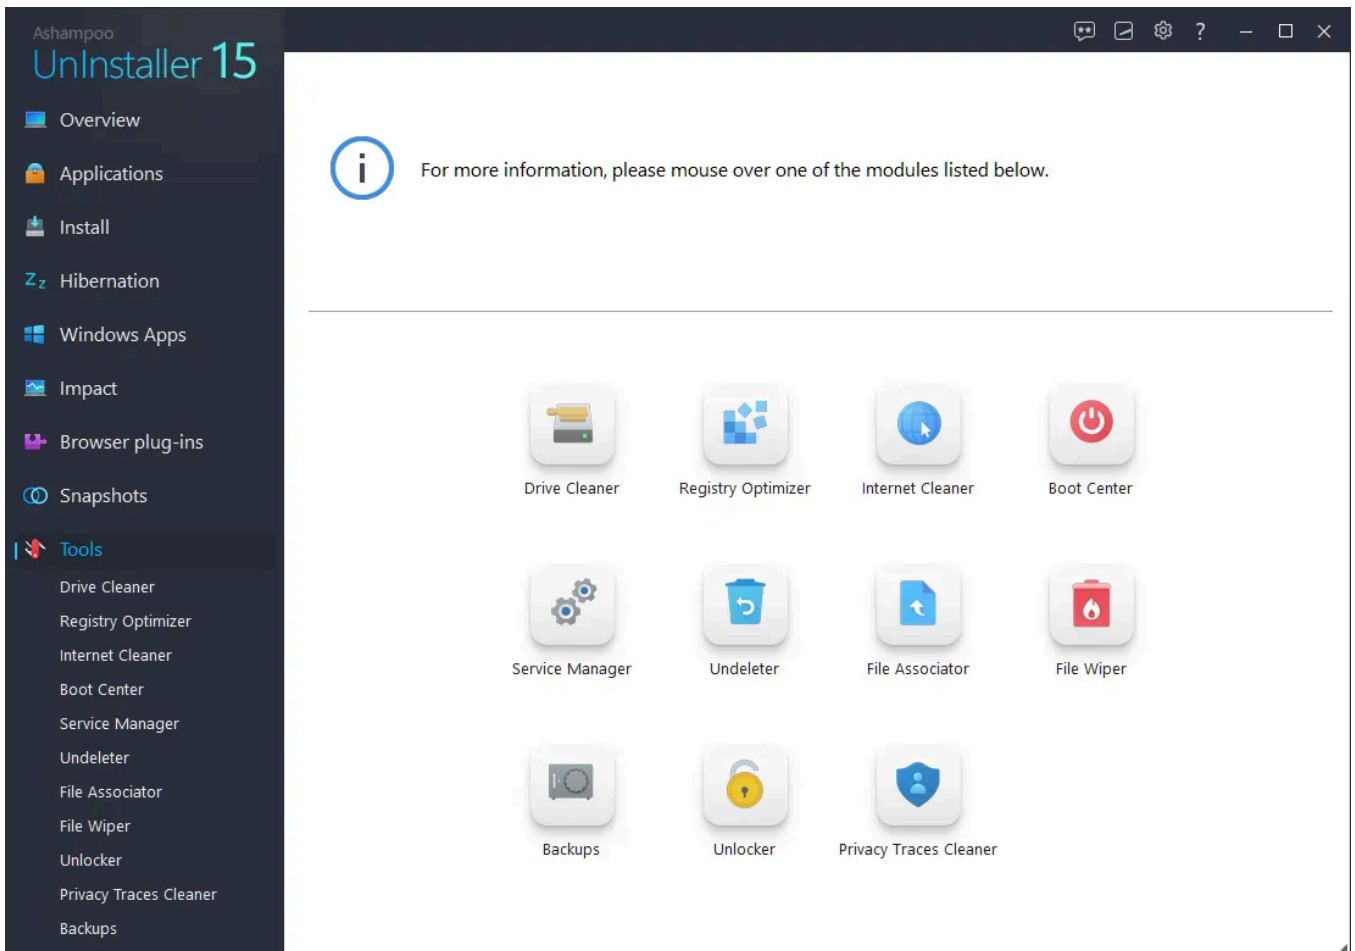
Ashampoo UnInstaller 15

Overview
Applications
Install
Zz Hibernation
Windows Apps
Impact
Browser plug-ins
Snapshots
Tools
Drive Cleaner
Registry Optimizer
Internet Cleaner
Boot Center
Service Manager
Undeleter
File Associator
File Wiper
Unlocker
Privacy Traces Cleaner
Backups

?

For more information, please mouse over one of the modules listed below.

Drive Cleaner
Registry Optimizer
Internet Cleaner
Boot Center
Service Manager
Undeleter
File Associator
File Wiper
Backups
Unlocker
Privacy Traces Cleaner